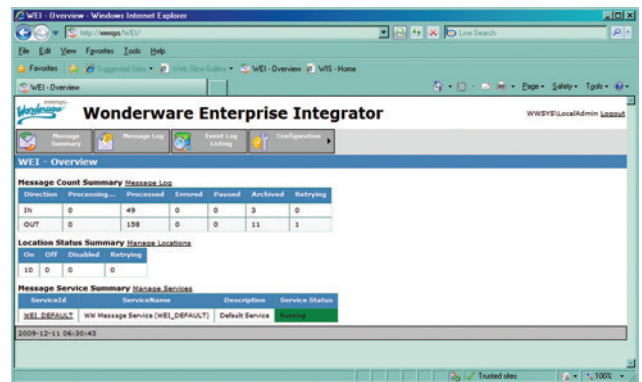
WEI - Overview - Windows Internet Explorer

http://wwsys/WEI/

Live Search

File Edit View Favorites Tools Help

Favorites Suggested Sites Web Slice Gallery WEI - Overview WIS - Home

WEI - Overview

Page Safety Tools

Wonderware

Wonderware Enterprise Integrator

WWSYS\LocalAdmin Logout

Message Summary Message Log Event Log Listing Configuration

WEI - Overview

Message Count Summary Message Log

| Direction | Processing... | Processed | Errored | Paused | Archived | Retrying |
|---|---|---|---|---|---|---|
| IN | 0 | 49 | 0 | 0 | 3 | 0 |
| OUT | 0 | 158 | 0 | 0 | 11 | 1 |

Location Status Summary Manage Locations

| On | Off | Disabled | Retrying |
|---|---|---|---|
| 10 | 0 | 0 | 0 |

Message Service Summary Manage Services

| ServiceId | ServiceName | Description | Service Status |
|---|---|---|---|
| WEI_DEFAULT | WW Message Service (WEI_DEFAULT) | Default Service | Running |

2009-12-11 06:30:43

Trusted sites 100%